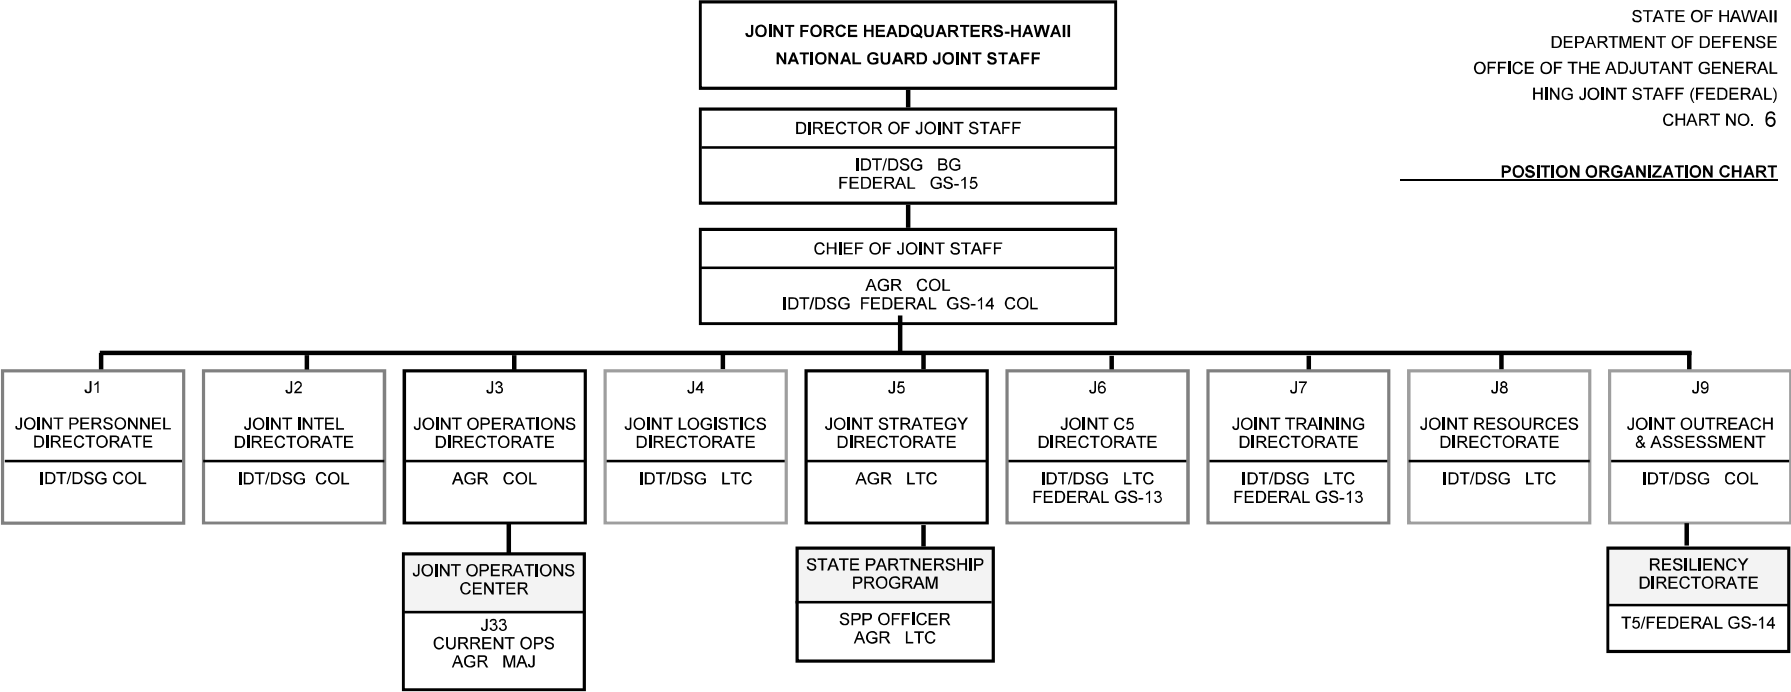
JOINT FORCE HEADQUARTERS-HAWAII
NATIONAL GUARD JOINT STAFF

STATE OF HAWAII
DEPARTMENT OF DEFENSE
OFFICE OF THE ADJUTANT GENERAL
HING JOINT STAFF (FEDERAL)
CHART NO. 6

POSITION ORGANIZATION CHART

DIRECTOR OF JOINT STAFF
IDT/DSG BG
FEDERAL GS-15

CHIEF OF JOINT STAFF
AGR COL
IDT/DSG FEDERAL GS-14 COL

J1
JOINT PERSONNEL DIRECTORATE
IDT/DSG COL

J2
JOINT INTEL DIRECTORATE
IDT/DSG COL

J3
JOINT OPERATIONS DIRECTORATE
AGR COL

JOINT OPERATIONS CENTER
J33
CURRENT OPS
AGR MAJ

J4
JOINT LOGISTICS DIRECTORATE
IDT/DSG LTC

J5
JOINT STRATEGY DIRECTORATE
AGR LTC

STATE PARTNERSHIP PROGRAM
SPP OFFICER
AGR LTC

J6
JOINT C5 DIRECTORATE
IDT/DSG LTC
FEDERAL GS-13

J7
JOINT TRAINING DIRECTORATE
IDT/DSG LTC
FEDERAL GS-13

J8
JOINT RESOURCES DIRECTORATE
IDT/DSG LTC

J9
JOINT OUTREACH & ASSESSMENT
IDT/DSG COL

RESILIENCY DIRECTORATE
T5/FEDERAL GS-14